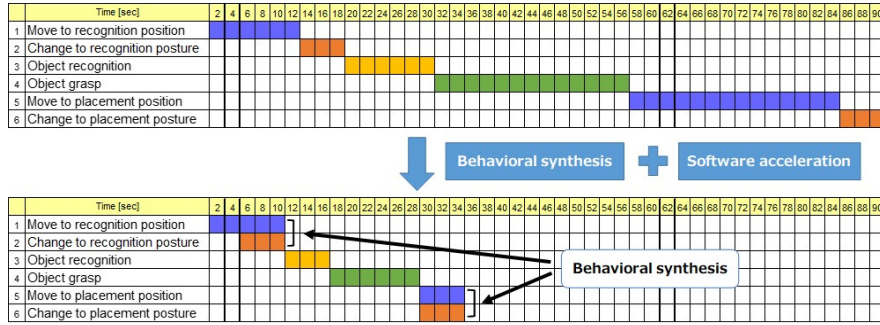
| | Time [sec] | 2 | 4 | 6 | 8 | 10 | 12 | 14 | 16 | 18 | 20 | 22 | 24 | 26 | 28 | 30 | 32 | 34 | 36 | 38 | 40 | 42 | 44 | 46 | 48 | 50 | 52 | 54 | 56 | 58 | 60 | 62 | 64 | 66 | 68 | 70 | 72 | 74 | 76 | 78 | 80 | 82 | 84 | 86 | 88 | 90 |
|---|---|---|---|---|---|---|---|---|---|---|---|---|---|---|---|---|---|---|---|---|---|---|---|---|---|---|---|---|---|---|---|---|---|---|---|---|---|---|---|---|---|---|---|---|---|---|
| 1 | Move to recognition position | | | | | | | | | | | | | | | | | | | | | | | | | | | | | | | | | | | | | | | | | | | | | |
| 2 | Change to recognition posture | | | | | | | | | | | | | | | | | | | | | | | | | | | | | | | | | | | | | | | | | | | | | |
| 3 | Object recognition | | | | | | | | | | | | | | | | | | | | | | | | | | | | | | | | | | | | | | | | | | | | | |
| 4 | Object grasp | | | | | | | | | | | | | | | | | | | | | | | | | | | | | | | | | | | | | | | | | | | | | |
| 5 | Move to placement position | | | | | | | | | | | | | | | | | | | | | | | | | | | | | | | | | | | | | | | | | | | | | |
| 6 | Change to placement posture | | | | | | | | | | | | | | | | | | | | | | | | | | | | | | | | | | | | | | | | | | | | | |

Behavioral synthesis

Software acceleration

| | Time [sec] | 2 | 4 | 6 | 8 | 10 | 12 | 14 | 16 | 18 | 20 | 22 | 24 | 26 | 28 | 30 | 32 | 34 | 36 | 38 | 40 | 42 | 44 | 46 | 48 | 50 | 52 | 54 | 56 | 58 | 60 | 62 | 64 | 66 | 68 | 70 | 72 | 74 | 76 | 78 | 80 | 82 | 84 | 86 | 88 | 90 |
|---|---|---|---|---|---|---|---|---|---|---|---|---|---|---|---|---|---|---|---|---|---|---|---|---|---|---|---|---|---|---|---|---|---|---|---|---|---|---|---|---|---|---|---|---|---|---|
| 1 | Move to recognition position | | | | | | | | | | | | | | | | | | | | | | | | | | | | | | | | | | | | | | | | | | | | | |
| 2 | Change to recognition posture | | | | | | | | | | | | | | | | | | | | | | | | | | | | | | | | | | | | | | | | | | | | | |
| 3 | Object recognition | | | | | | | | | | | | | | | | | | | | | | | | | | | | | | | | | | | | | | | | | | | | | |
| 4 | Object grasp | | | | | | | | | | | | | | | | | | | | | | | | | | | | | | | | | | | | | | | | | | | | | |
| 5 | Move to placement position | | | | | | | | | | | | | | | | | | | | | | | | | | | | | | | | | | | | | | | | | | | | | |
| 6 | Change to placement posture | | | | | | | | | | | | | | | | | | | | | | | | | | | | | | | | | | | | | | | | | | | | | |

Behavioral synthesis